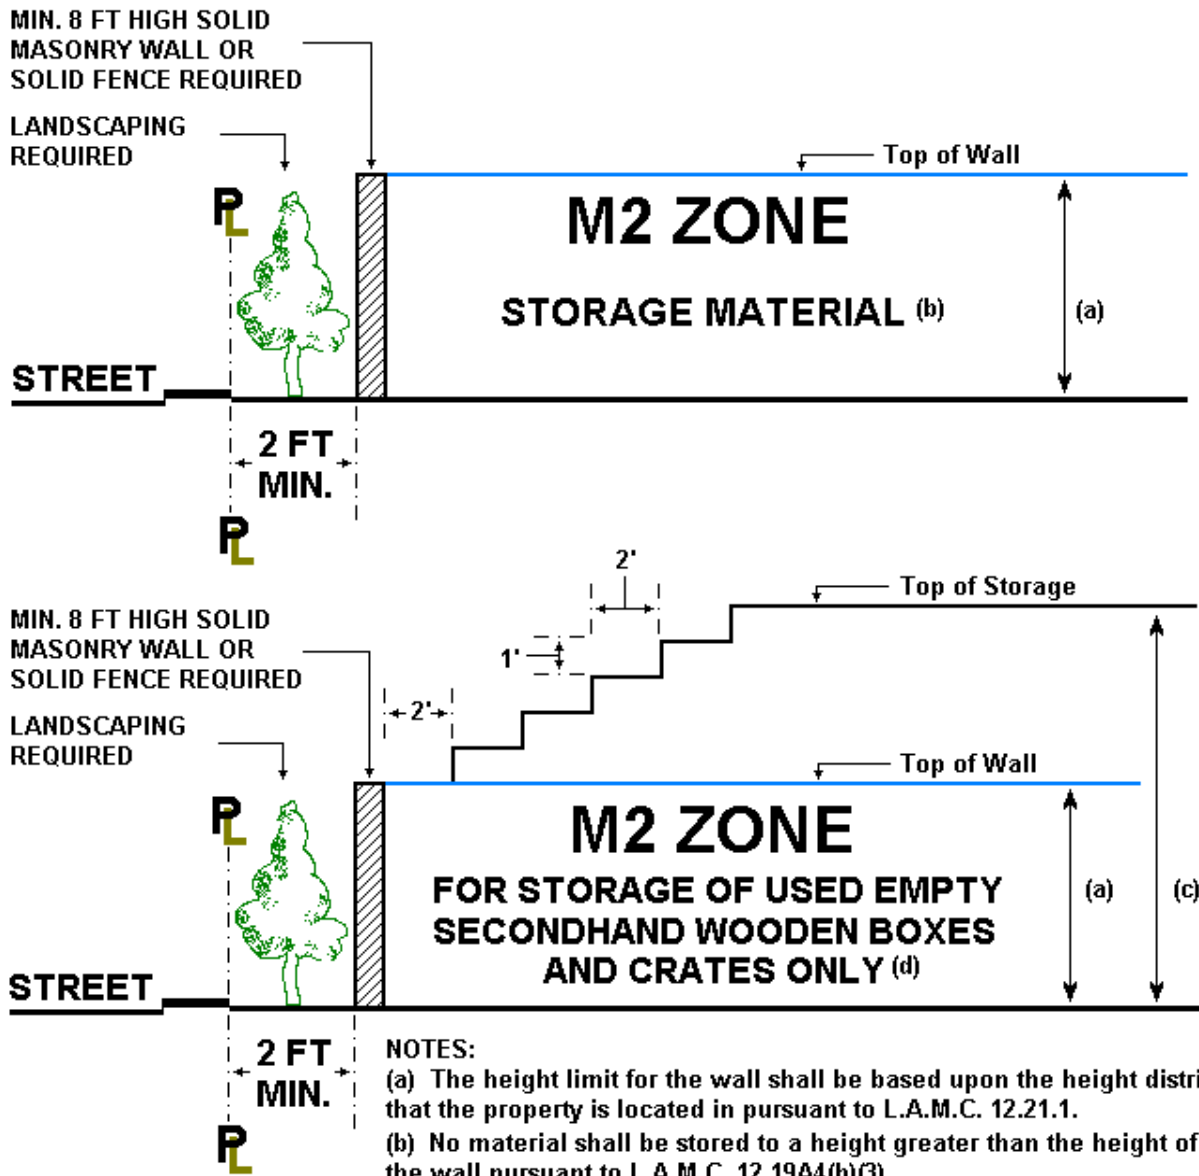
MIN. 8 FT HIGH SOLID MASONRY WALL OR SOLID FENCE REQUIRED

LANDSCAPING REQUIRED

Top of Wall

PL

M2 ZONE

STORAGE MATERIAL (b)

(a)

STREET

2 FT MIN.

PL

2'

Top of Storage

MIN. 8 FT HIGH SOLID MASONRY WALL OR SOLID FENCE REQUIRED

1'

2'

LANDSCAPING REQUIRED

Top of Wall

PL

M2 ZONE

FOR STORAGE OF USED EMPTY SECONDHAND WOODEN BOXES AND CRATES ONLY (d)

(a)

(c)

STREET

2 FT MIN.

PL

NOTES:
(a) The height limit for the wall shall be based upon the height distri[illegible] that the property is located in pursuant to L.A.M.C. 12.21.1.
(b) No material shall be stored to a height greater than the height of the wall pursuant to L.A.M.C. 12.19A4(b)(3)